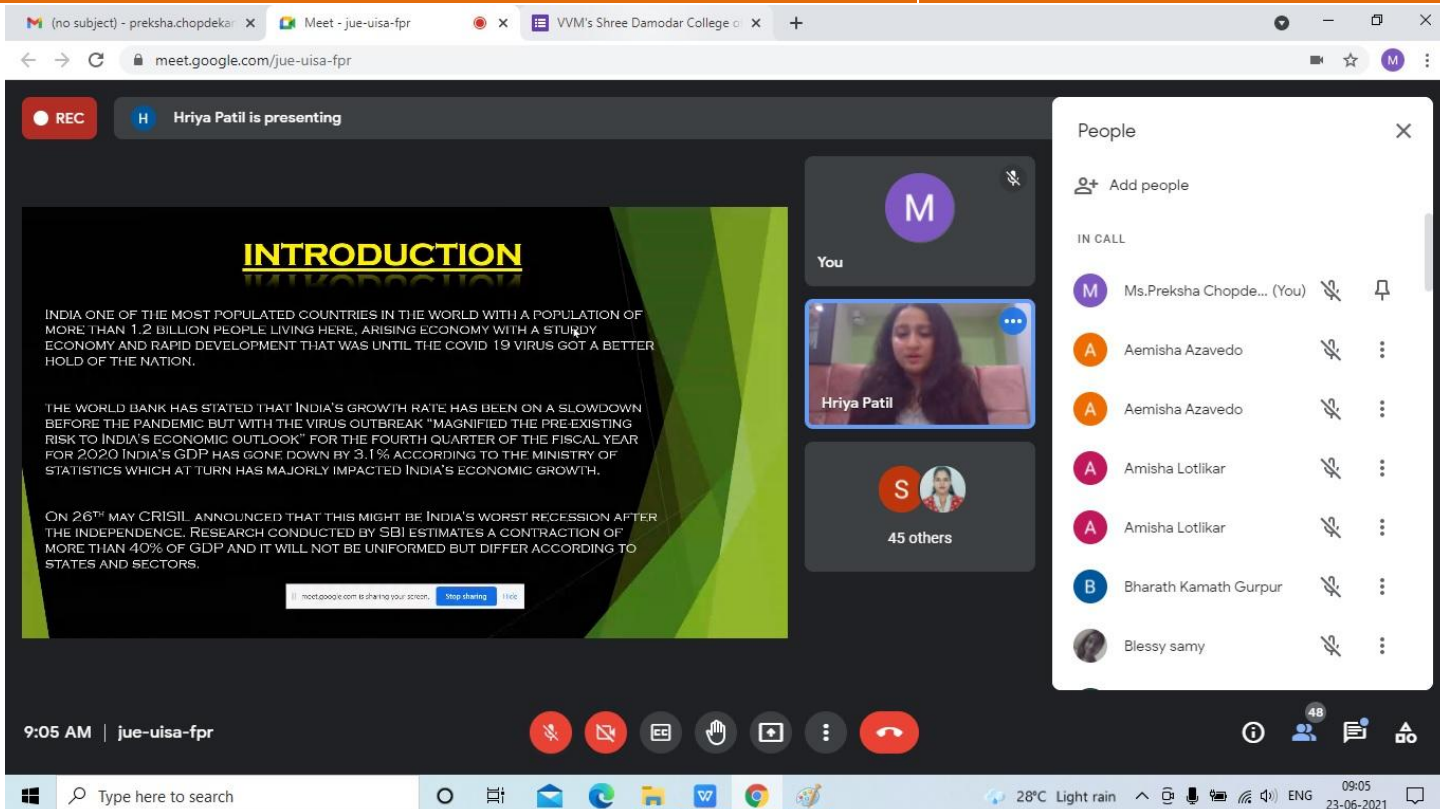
(no subject) - preksha.chopdekar
Meet - jue-uisa-fpr
VVM's Shree Damodar College o
meet.google.com/jue-uisa-fpr

REC
H Hriya Patil is presenting

INTRODUCTION

India one of the most populated countries in the world with a population of more than 1.2 billion people living here, arising economy with a sturdy economy and rapid development that was until the covid 19 virus got a better hold of the nation.

The World Bank has stated that India's growth rate has been on a slowdown before the pandemic but with the virus outbreak "magnified the pre-existing risk to India's economic outlook" for the fourth quarter of the fiscal year for 2020 India's GDP has gone down by 3.1% according to the ministry of statistics which at turn has majorly impacted India's economic growth.

On 26$^{th}$ may CRISIL announced that this might be India's worst recession after the independence. Research conducted by SBI estimates a contraction of more than 40% of GDP and it will not be uniformed but differ according to states and sectors.

meet.google.com is sharing your screen. Stop sharing Hide

M
You

Hriya Patil

S
45 others

People
Add people
IN CALL
M Ms.Preksha Chopde... (You)
A Aemisha Azavedo
A Aemisha Azavedo
A Amisha Lotlikar
A Amisha Lotlikar
B Bharath Kamath Gurpur
Blessy samy

9:05 AM | jue-uisa-fpr
48

Type here to search
28°C Light rain ENG 09:05 23-06-2021